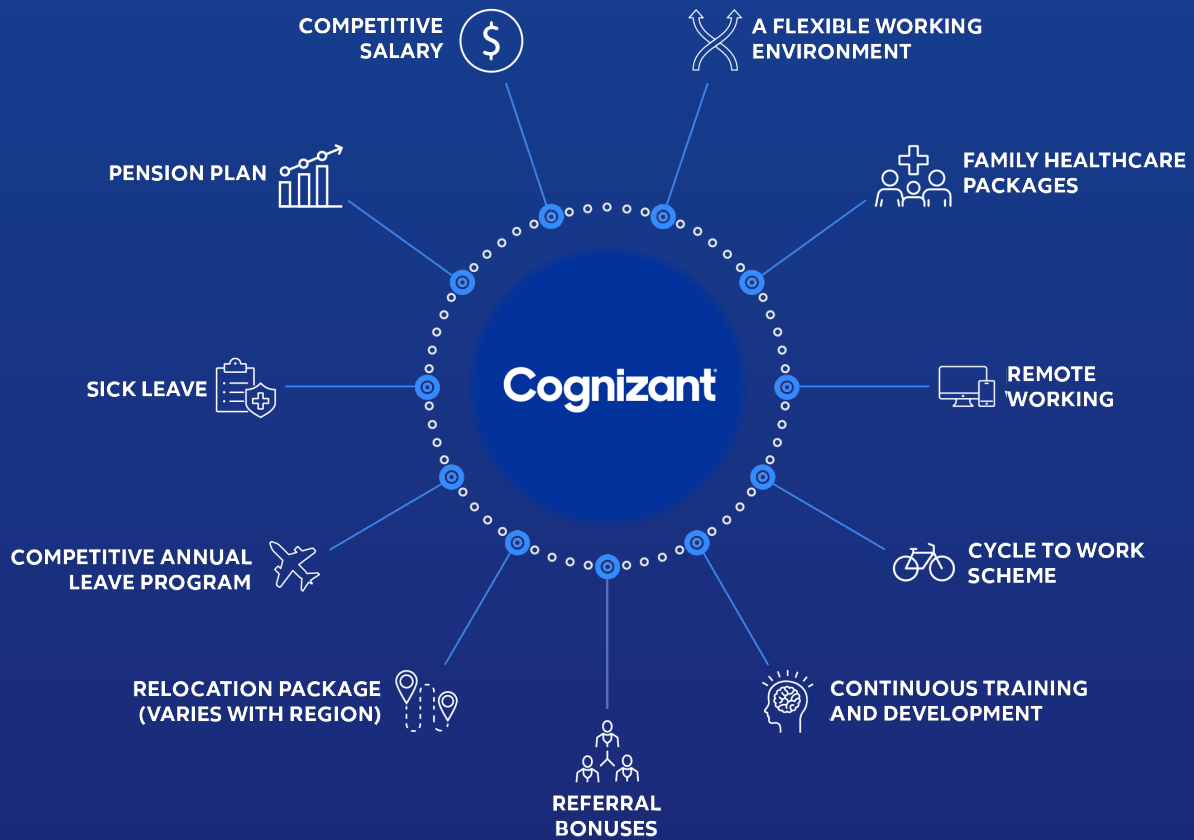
COMPETITIVE SALARY

A FLEXIBLE WORKING ENVIRONMENT

PENSION PLAN

FAMILY HEALTHCARE PACKAGES

SICK LEAVE

Cognizant

REMOTE WORKING

COMPETITIVE ANNUAL LEAVE PROGRAM

CYCLE TO WORK SCHEME

RELOCATION PACKAGE (VARIES WITH REGION)

CONTINUOUS TRAINING AND DEVELOPMENT

REFERRAL BONUSES